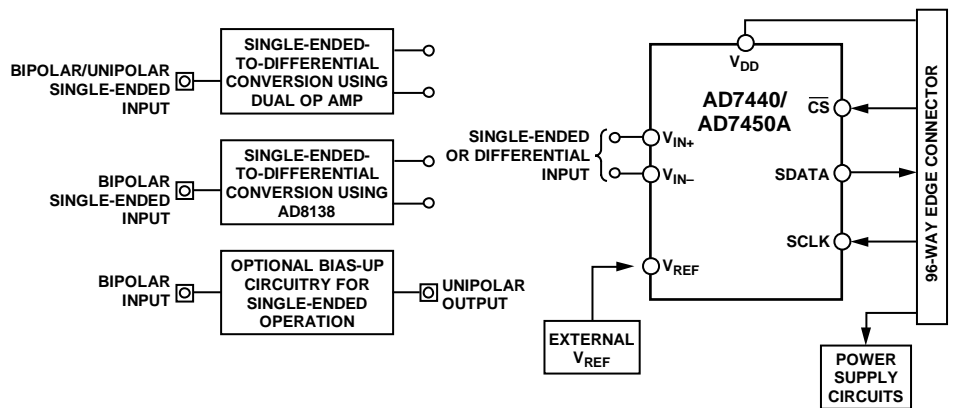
BIPOLAR/UNIPOLAR SINGLE-ENDED INPUT

SINGLE-ENDED-TO-DIFFERENTIAL CONVERSION USING DUAL OP AMP

BIPOLAR SINGLE-ENDED INPUT

SINGLE-ENDED-TO-DIFFERENTIAL CONVERSION USING AD8138

BIPOLAR INPUT

OPTIONAL BIAS-UP CIRCUITRY FOR SINGLE-ENDED OPERATION

UNIPOLAR OUTPUT

$V_{DD}$

AD7440/ AD7450A

SINGLE-ENDED OR DIFFERENTIAL INPUT

$V_{IN+}$

$V_{IN-}$

$V_{REF}$

$\overline{CS}$

SDATA

SCLK

96-WAY EDGE CONNECTOR

EXTERNAL $V_{REF}$

POWER SUPPLY CIRCUITS